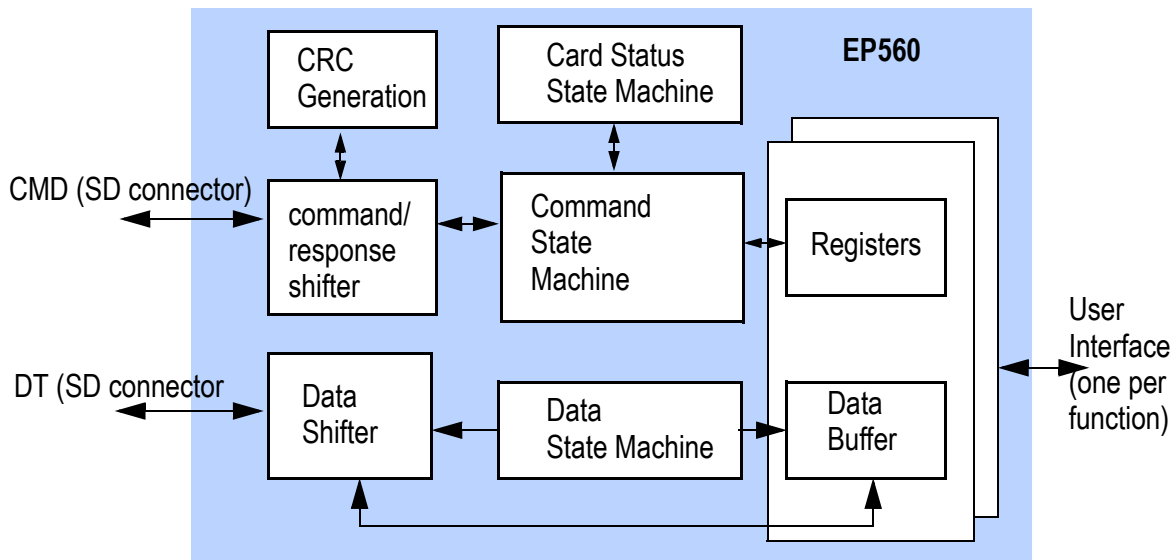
CRC Generation

Card Status State Machine

EP560

CMD (SD connector)

command/ response shifter

Command State Machine

Registers

User Interface (one per function)

DT (SD connector

Data Shifter

Data State Machine

Data Buffer